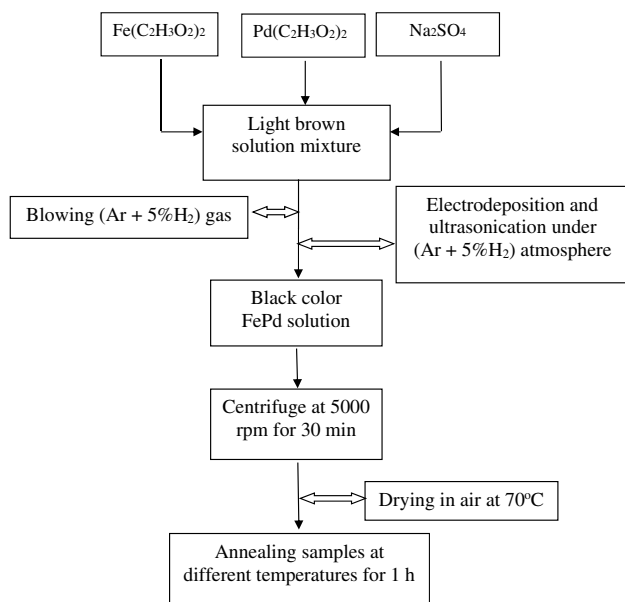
$Fe(C_2H_3O_2)_2$

$Pd(C_2H_3O_2)_2$

$Na_2SO_4$

Light brown solution mixture

Blowing (Ar + 5%$H_2$) gas

Electrodeposition and ultrasonication under (Ar + 5%$H_2$) atmosphere

Black color FePd solution

Centrifuge at 5000 rpm for 30 min

Drying in air at 70$^oC$

Annealing samples at different temperatures for 1 h